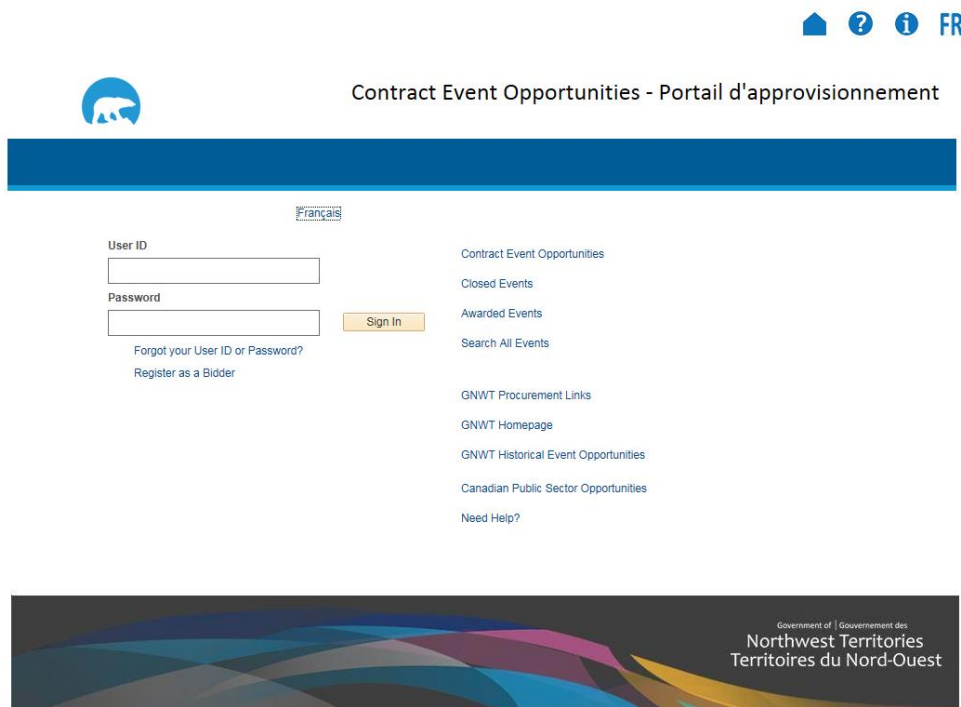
FR

Contract Event Opportunities - Portail d'approvisionnement

Français

User ID

Password

Sign In

Forgot your User ID or Password?

Register as a Bidder

Contract Event Opportunities

Closed Events

Awarded Events

Search All Events

GNWT Procurement Links

GNWT Homepage

GNWT Historical Event Opportunities

Canadian Public Sector Opportunities

Need Help?

Government of | Gouvernement des
Northwest Territories
Territoires du Nord-Ouest